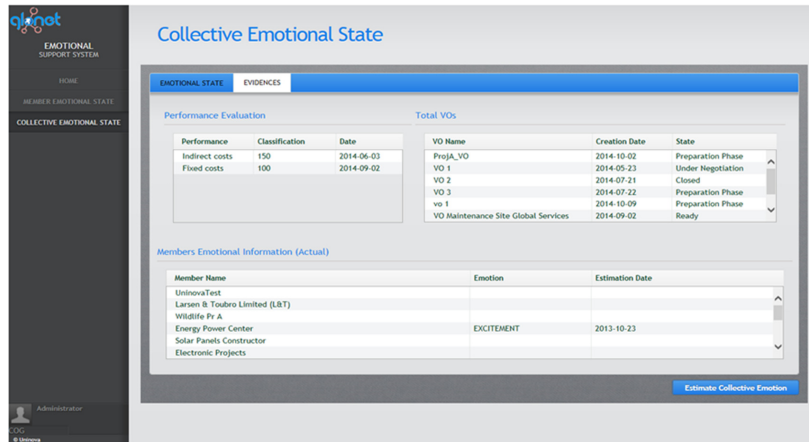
glonet

EMOTIONAL SUPPORT SYSTEM

HOME

MEMBER EMOTIONAL STATE

COLLECTIVE EMOTIONAL STATE

Collective Emotional State

EMOTIONAL STATE EVIDENCES

Performance Evaluation

| Performance | Classification | Date |
|---|---|---|
| Indirect costs | 150 | 2014-06-03 |
| Fixed costs | 100 | 2014-09-02 |

Total VOs

| VO Name | Creation Date | State |
|---|---|---|
| ProjA_VO | 2014-10-02 | Preparation Phase |
| VO 1 | 2014-05-23 | Under Negotiation |
| VO 2 | 2014-07-21 | Closed |
| VO 3 | 2014-07-22 | Preparation Phase |
| vo 1 | 2014-10-09 | Preparation Phase |
| VO Maintenance Site Global Services | 2014-09-02 | Ready |

Members Emotional Information (Actual)

| Member Name | Emotion | Estimation Date |
|---|---|---|
| UninovaTest | | |
| Larsen & Toubro Limited (L&T) | | |
| Wildlife Pr A | | |
| Energy Power Center | EXCITEMENT | 2013-10-23 |
| Solar Panels Constructor | | |
| Electronic Projects | | |

Estimate Collective Emotion

Administrator

COG

© Uninova